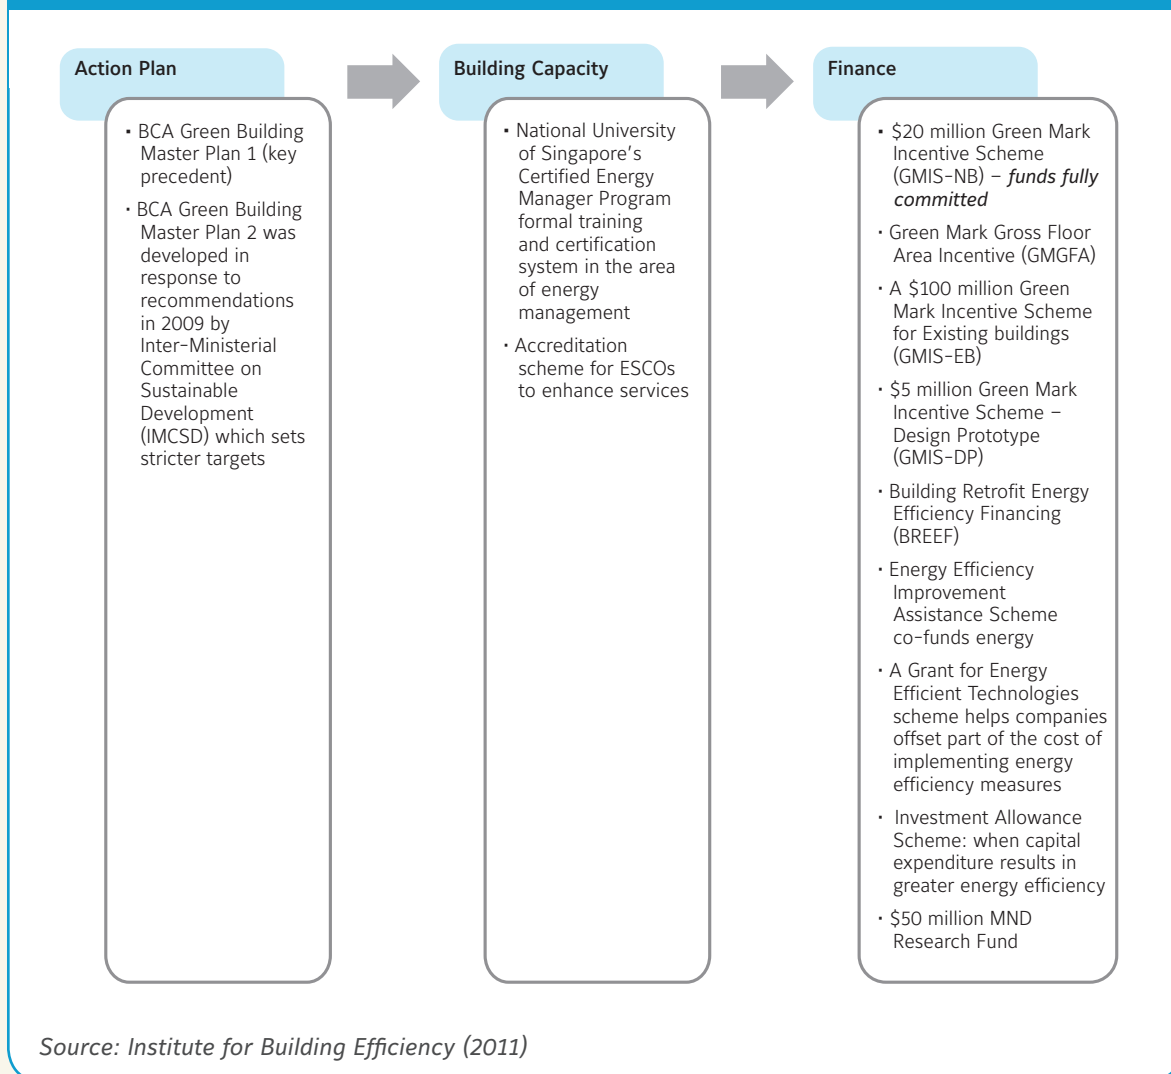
Action Plan

• BCA Green Building Master Plan 1 (key precedent)

• BCA Green Building Master Plan 2 was developed in response to recommendations in 2009 by Inter-Ministerial Committee on Sustainable Development (IMCSD) which sets stricter targets

Building Capacity

• National University of Singapore's Certified Energy Manager Program formal training and certification system in the area of energy management

• Accreditation scheme for ESCOs to enhance services

Finance

• $20 million Green Mark Incentive Scheme (GMIS-NB) – *funds fully committed*

• Green Mark Gross Floor Area Incentive (GMGFA)

• A $100 million Green Mark Incentive Scheme for Existing buildings (GMIS-EB)

• $5 million Green Mark Incentive Scheme – Design Prototype (GMIS-DP)

• Building Retrofit Energy Efficiency Financing (BREEF)

• Energy Efficiency Improvement Assistance Scheme co-funds energy

• A Grant for Energy Efficient Technologies scheme helps companies offset part of the cost of implementing energy efficiency measures

• Investment Allowance Scheme: when capital expenditure results in greater energy efficiency

• $50 million MND Research Fund

*Source: Institute for Building Efficiency (2011)*